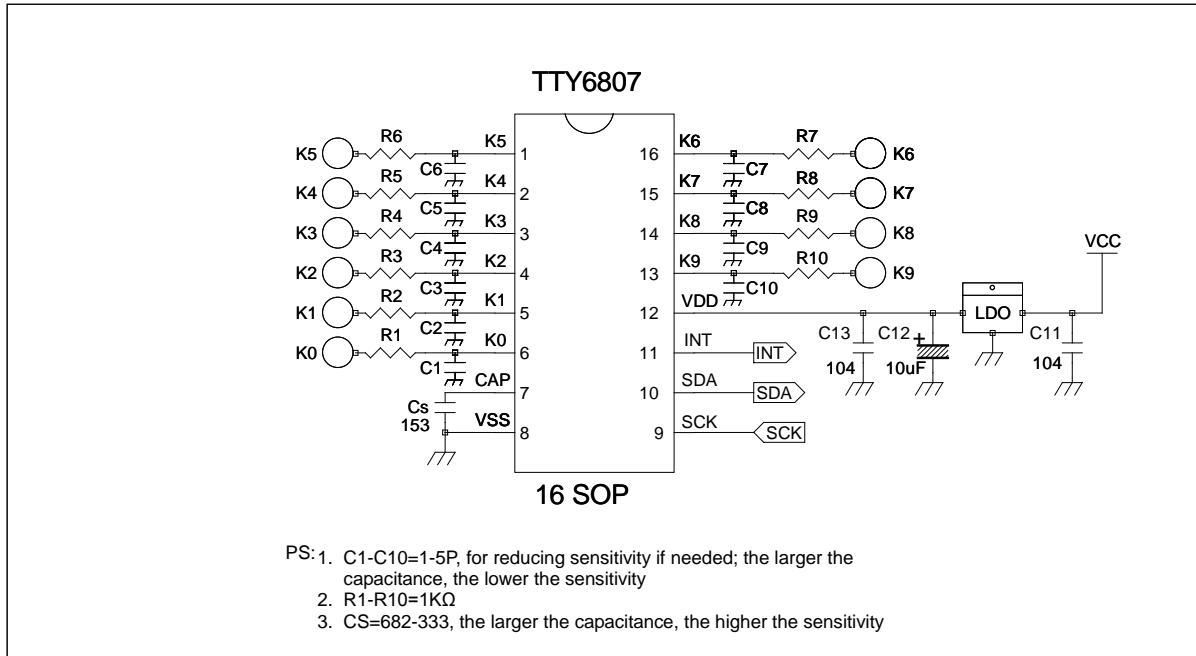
TTY6807

K5 R6 C6 K5 1
K4 R5 C5 K4 2
K3 R4 C4 K3 3
K2 R3 C3 K2 4
K1 R2 C2 K1 5
K0 R1 C1 K0 6
CAP 7
Cs 153 VSS 8

16 K6 C7 R7 K6
15 K7 C8 R8 K7
14 K8 C9 R9 K8
13 K9 C10 R10 K9
12 VDD
11 INT INT
10 SDA SDA
9 SCK SCK

C13 104 C12 10uF LDO C11 104 VCC

16 SOP

PS: 1. C1-C10=1-5P, for reducing sensitivity if needed; the larger the capacitance, the lower the sensitivity
2. R1-R10=1KΩ
3. CS=682-333, the larger the capacitance, the higher the sensitivity